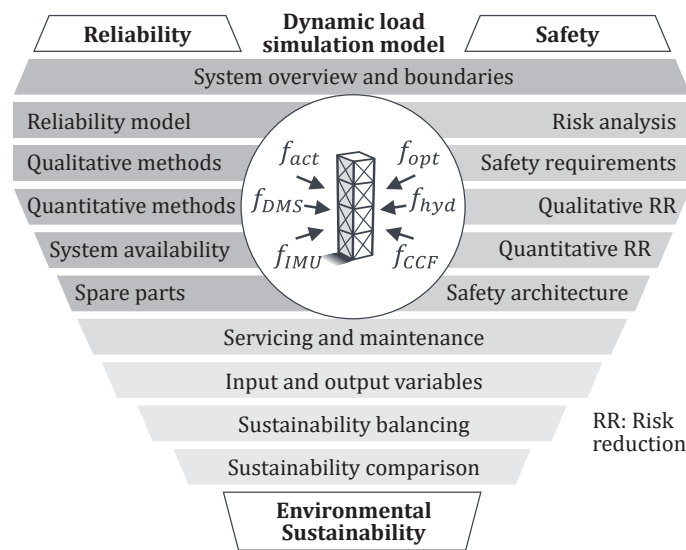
Reliability

Dynamic load simulation model

Safety

System overview and boundaries

Reliability model

Risk analysis

Qualitative methods

Safety requirements

Quantitative methods

Qualitative RR

System availability

Quantitative RR

Spare parts

Safety architecture

$f_{act}$

$f_{opt}$

$f_{DMS}$

$f_{hyd}$

$f_{IMU}$

$f_{CCF}$

Servicing and maintenance

Input and output variables

Sustainability balancing

RR: Risk reduction

Sustainability comparison

Environmental Sustainability